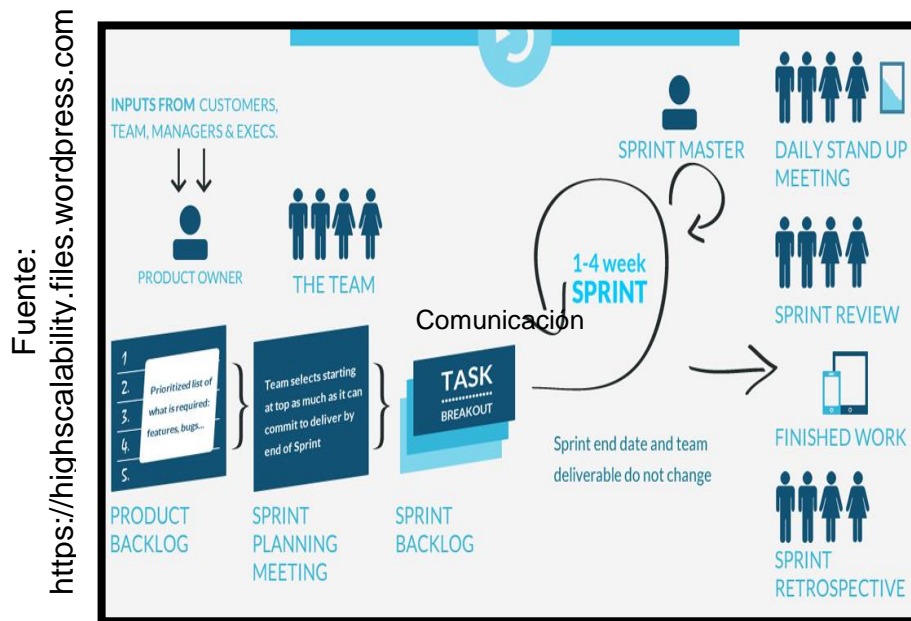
Fuente: https://highscalability.files.wordpress.com

INPUTS FROM CUSTOMERS, TEAM, MANAGERS & EXECS.

PRODUCT OWNER

THE TEAM

SPRINT MASTER

DAILY STAND UP MEETING

1-4 week SPRINT

Comunicacion

SPRINT REVIEW

1.
2.
3.
4.
5.

Prioritized list of what is required: features, bugs...

Team selects starting at top as much as it can commit to deliver by end of Sprint

TASK BREAKOUT

Sprint end date and team deliverable do not change

FINISHED WORK

PRODUCT BACKLOG

SPRINT PLANNING MEETING

SPRINT BACKLOG

SPRINT RETROSPECTIVE